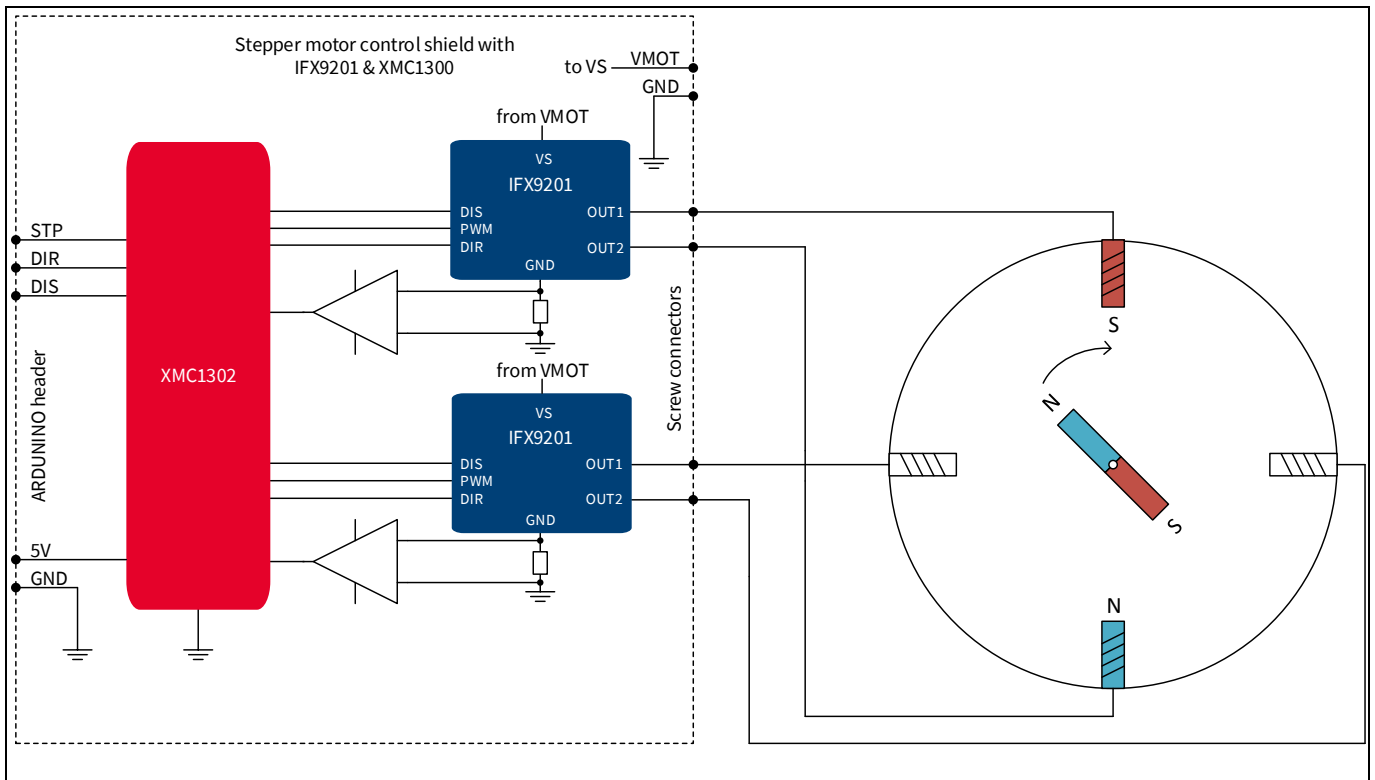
Stepper motor control shield with IFX9201 & XMC1300

to VS
VMOT
GND

from VMOT
VS
IFX9201
DIS
PWM
DIR
OUT1
OUT2
GND

STP
DIR
DIS

XMC1302

ARDUINO header

from VMOT
VS
IFX9201
DIS
PWM
DIR
OUT1
OUT2
GND

Screw connectors

5V
GND

S
N
S
N